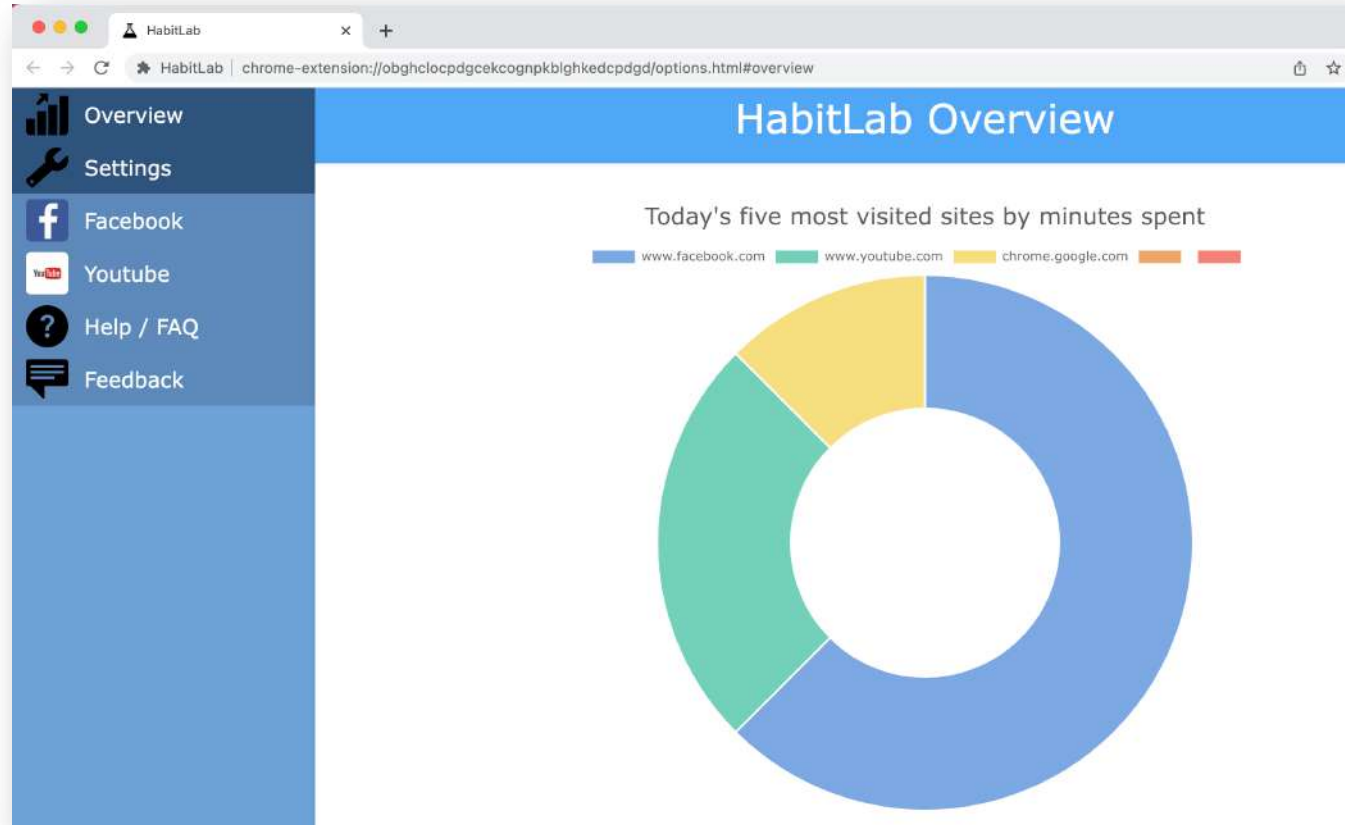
HabitLab ×
+
HabitLab | chrome-extension://obghclocpdgcekcognpkblghkedcpdgd/options.html#overview

Overview
Settings
Facebook
YouTube
Youtube
Help / FAQ
Feedback

HabitLab Overview

Today's five most visited sites by minutes spent

www.facebook.com
www.youtube.com
chrome.google.com